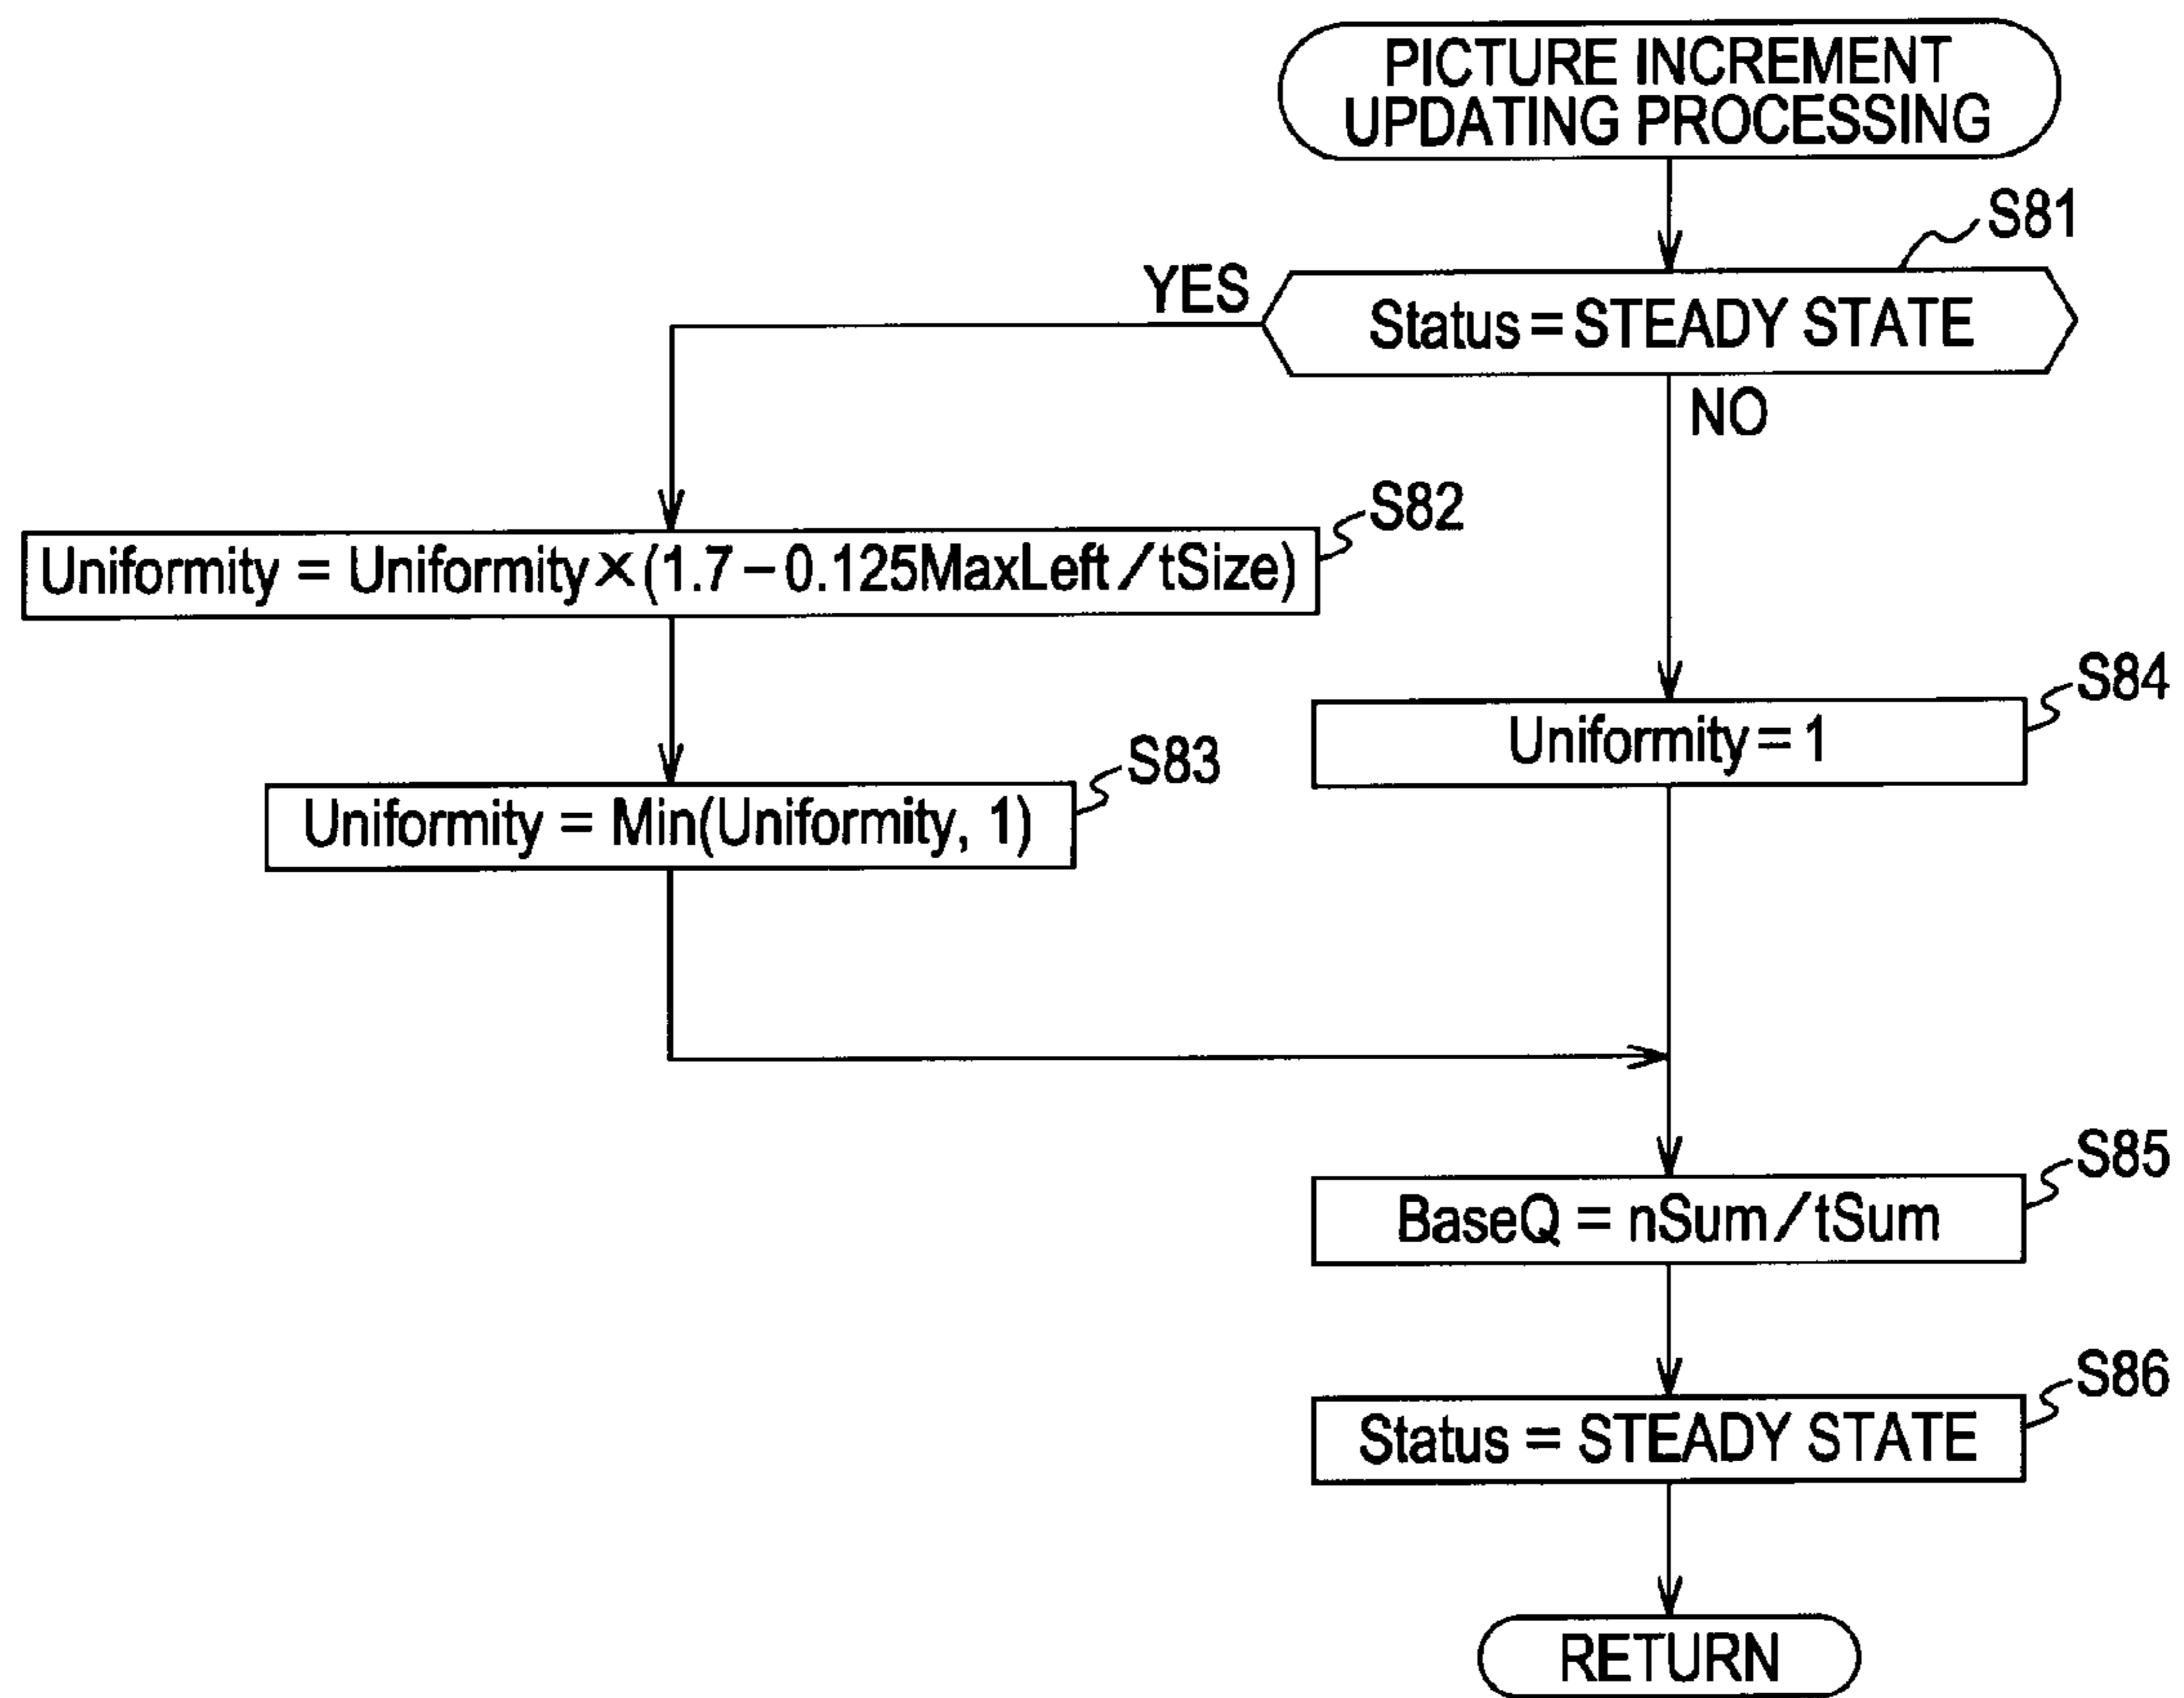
PICTURE INCREMENT UPDATING PROCESSING

S81

YES

Status = STEADY STATE

NO

S82

Uniformity = Uniformity × (1.7 − 0.125MaxLeft / tSize)

S83

Uniformity = Min(Uniformity, 1)

S84

Uniformity = 1

S85

BaseQ = nSum / tSum

S86

Status = STEADY STATE

RETURN